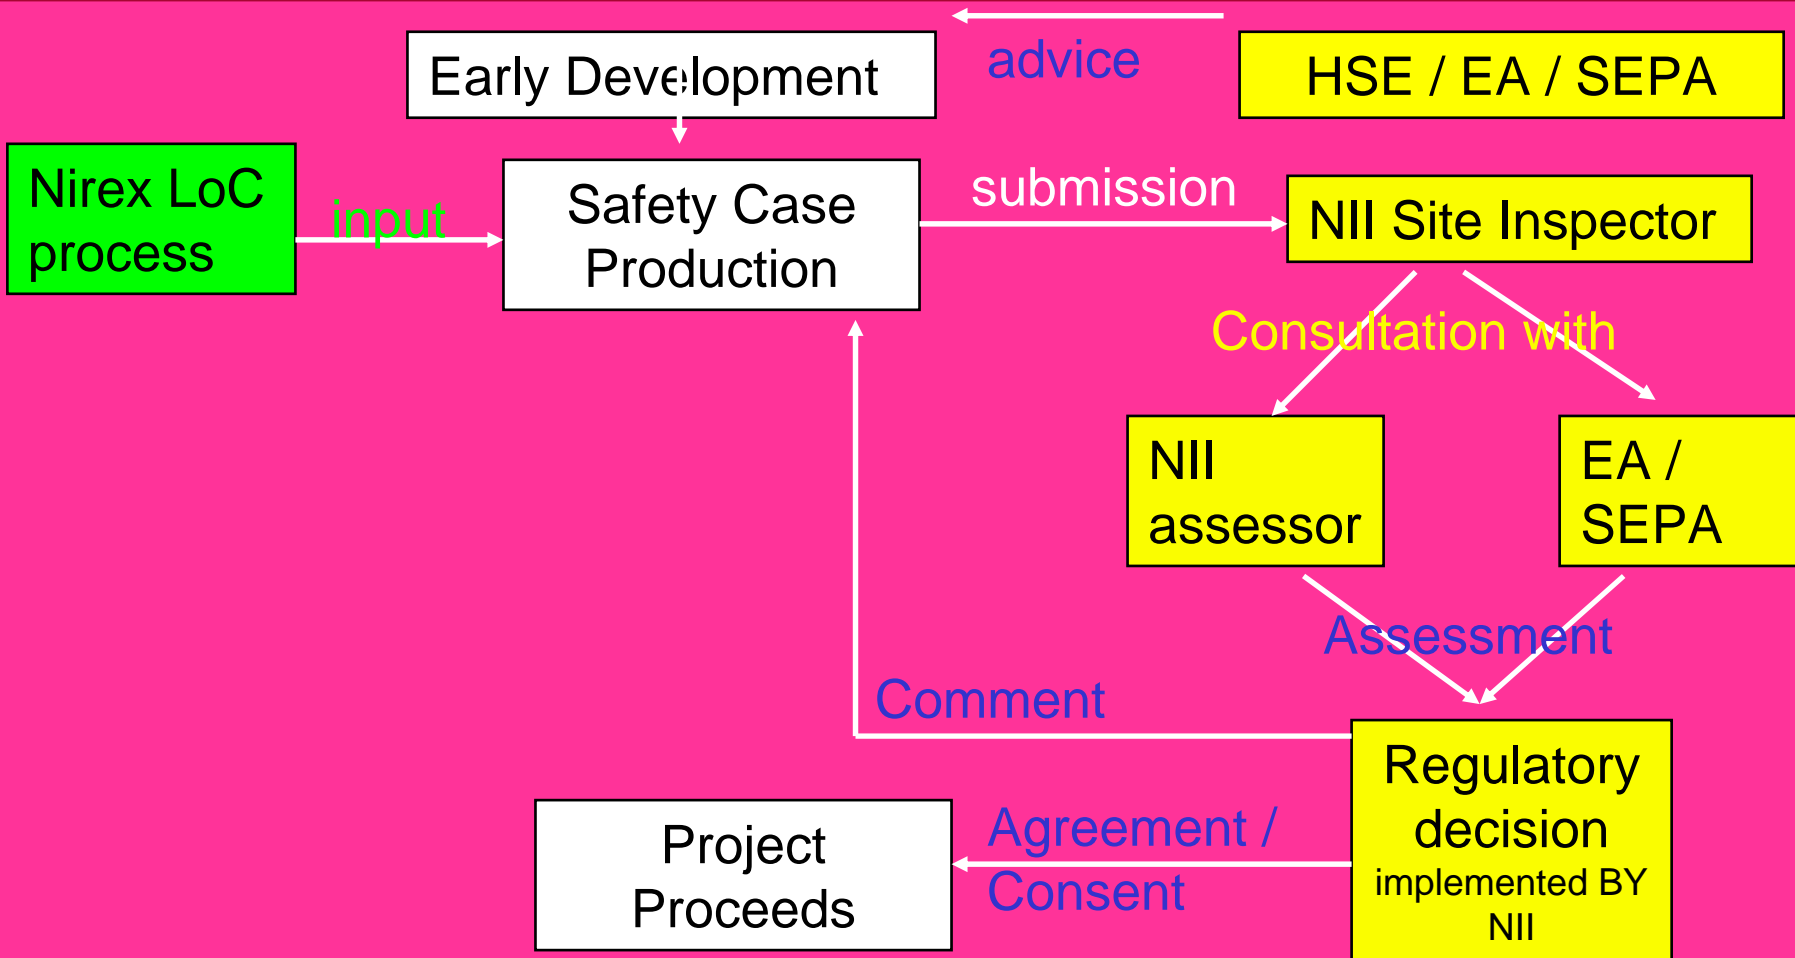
Early Development

advice

HSE / EA / SEPA

Nirex LoC process

input

Safety Case Production

submission

NII Site Inspector

Consultation with

NII assessor

EA / SEPA

Assessment

Comment

Regulatory decision implemented BY NII

Project Proceeds

Agreement / Consent